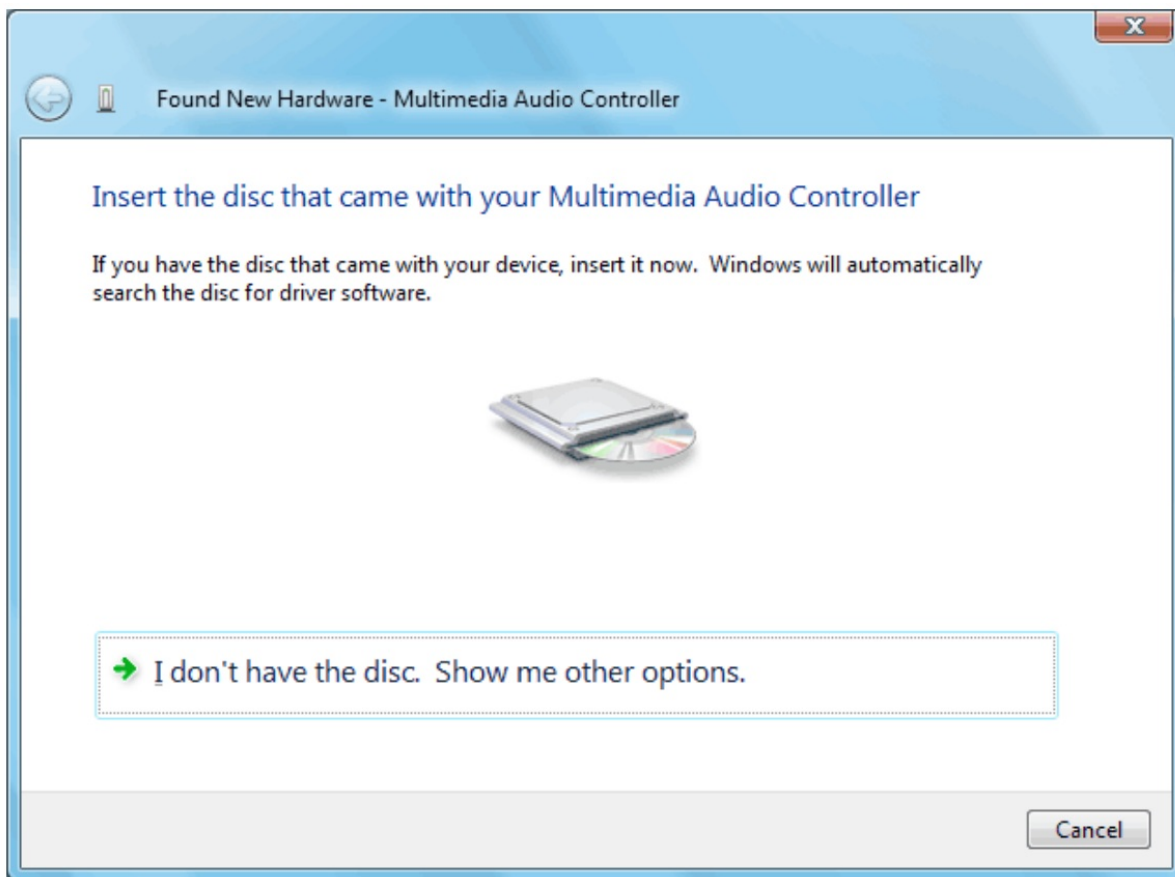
Found New Hardware - Multimedia Audio Controller

Insert the disc that came with your Multimedia Audio Controller

If you have the disc that came with your device, insert it now. Windows will automatically search the disc for driver software.

I don't have the disc. Show me other options.

Cancel